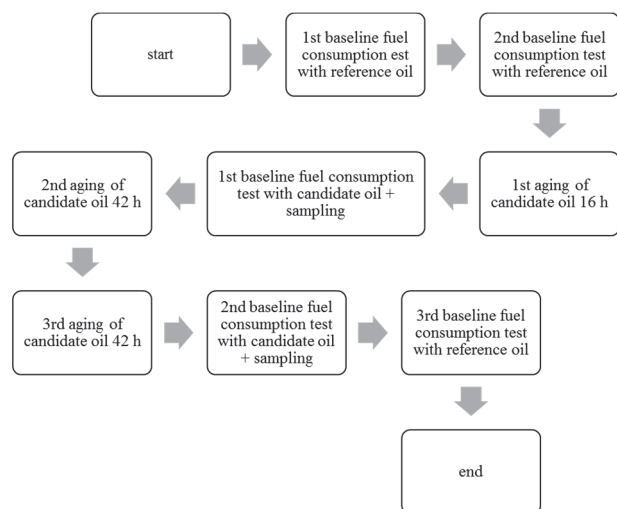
start

1st baseline fuel consumption est with reference oil

2nd baseline fuel consumption test with reference oil

1st aging of candidate oil 16 h

1st baseline fuel consumption test with candidate oil + sampling

2nd aging of candidate oil 42 h

3rd aging of candidate oil 42 h

2nd baseline fuel consumption test with candidate oil + sampling

3rd baseline fuel consumption test with reference oil

end